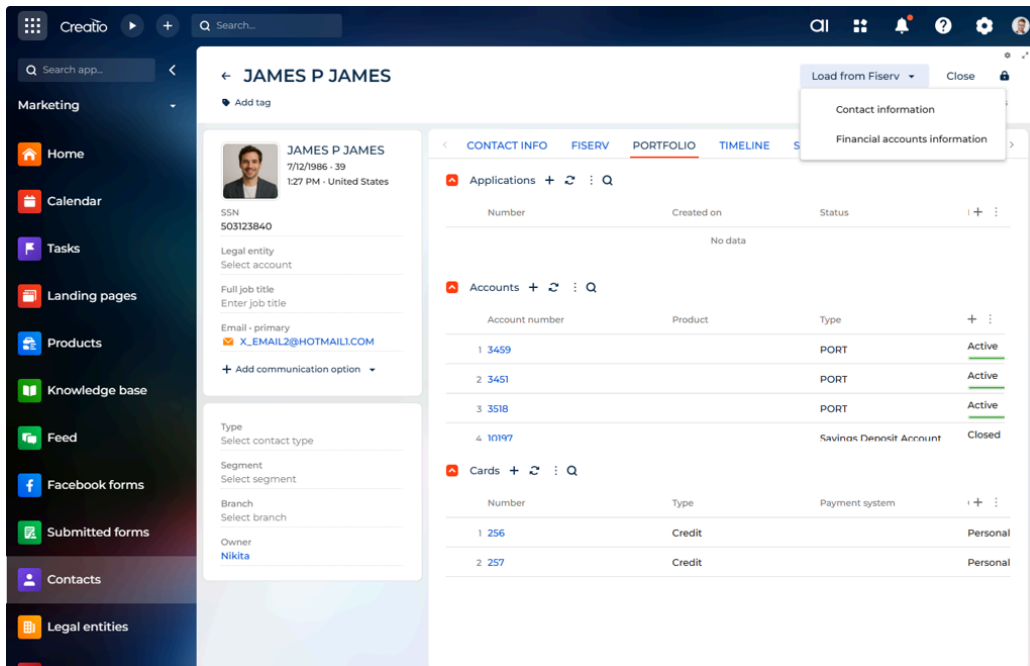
Creatio

Search...

AI

Search app...

Marketing

Home

Calendar

Tasks

Landing pages

Products

Knowledge base

Feed

Facebook forms

Submitted forms

Contacts

Legal entities

← JAMES P JAMES

Add tag

Load from Fiserv

Close

Contact information

Financial accounts information

JAMES P JAMES
7/12/1986 · 39
1:27 PM · United States

SSN
503123840

Legal entity
Select account

Full job title
Enter job title

Email · primary
X_EMAIL2@HOTMAIL1.COM

+ Add communication option

Type
Select contact type

Segment
Select segment

Branch
Select branch

Owner
Nikita

CONTACT INFO FISERV PORTFOLIO TIMELINE S

Applications

| Number | Created on | Status |
|---|---|---|
| | No data | |

Accounts

| | Account number | Product | Type | |
|---|---|---|---|---|
| 1 | 3459 | | PORT | Active |
| 2 | 3451 | | PORT | Active |
| 3 | 3518 | | PORT | Active |
| 4 | 10197 | | Savings Deposit Account | Closed |

Cards

| | Number | Type | Payment system | |
|---|---|---|---|---|
| 1 | 256 | Credit | | Personal |
| 2 | 257 | Credit | | Personal |